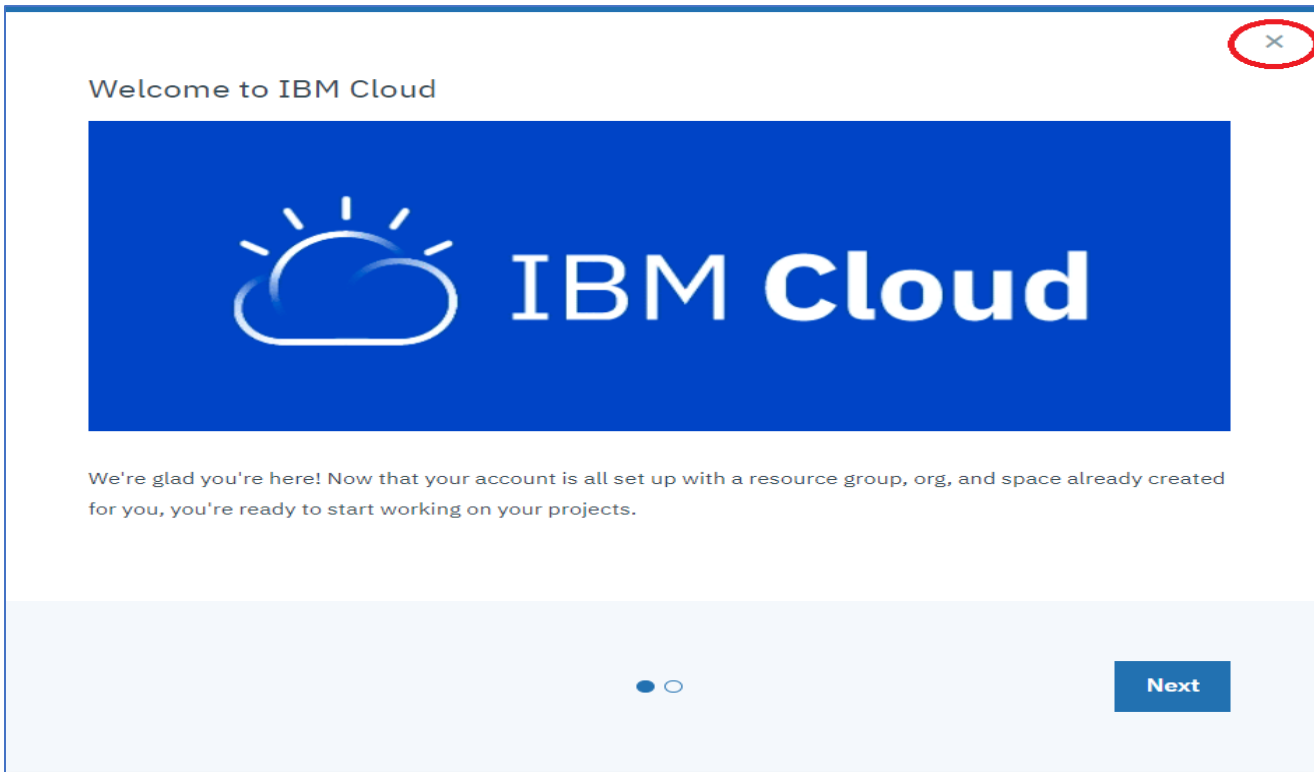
×

Welcome to IBM Cloud

IBM Cloud

We're glad you're here! Now that your account is all set up with a resource group, org, and space already created for you, you're ready to start working on your projects.

Next